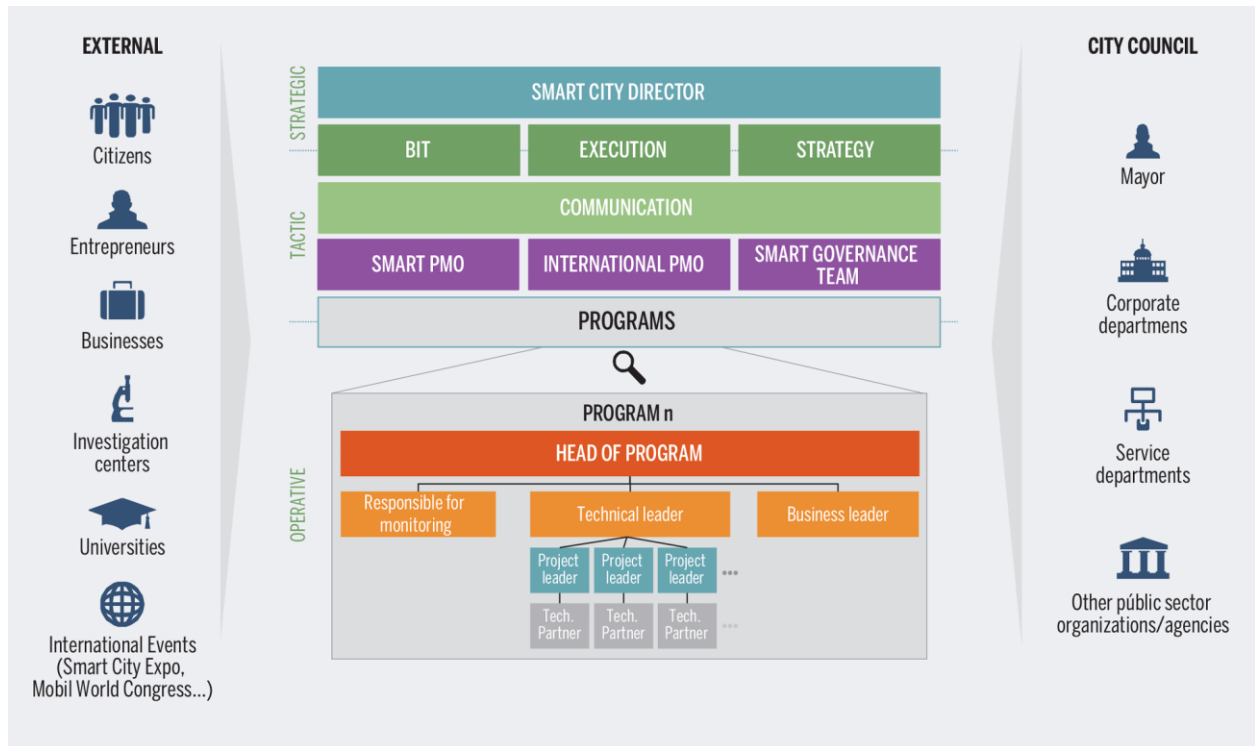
EXTERNAL

Citizens

Entrepreneurs

Businesses

Investigation centers

Universities

International Events (Smart City Expo, Mobil World Congress...)

STRATEGIC

SMART CITY DIRECTOR

BIT

EXECUTION

STRATEGY

TACTIC

COMMUNICATION

SMART PMO

INTERNATIONAL PMO

SMART GOVERNANCE TEAM

PROGRAMS

PROGRAM n

OPERATIVE

HEAD OF PROGRAM

Responsible for monitoring

Technical leader

Business leader

Project leader

Project leader

Project leader

...

Tech. Partner

Tech. Partner

Tech. Partner

...

CITY COUNCIL

Mayor

Corporate departmens

Service departments

Other públic sector organizations/agencies